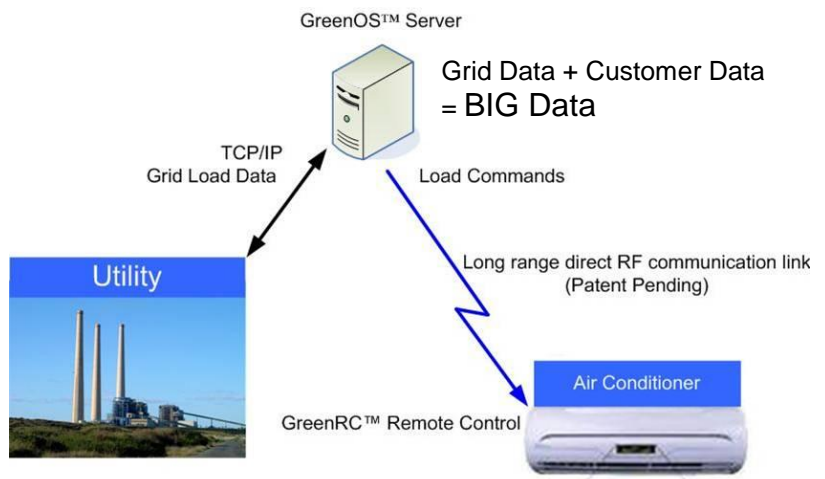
GreenOS™ Server

Grid Data + Customer Data = BIG Data

TCP/IP
Grid Load Data

Load Commands

Long range direct RF communication link
(Patent Pending)

Utility

Air Conditioner

GreenRC™ Remote Control